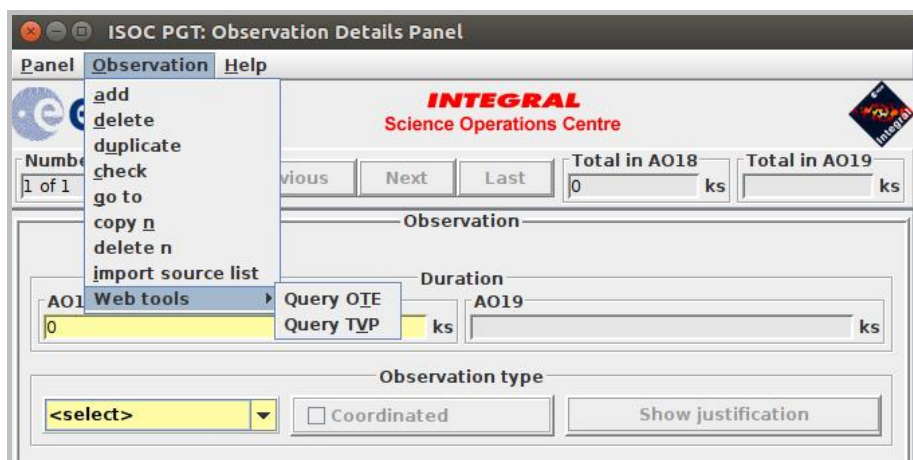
ISOC PGT: Observation Details Panel

Panel Observation Help

add
delete
duplicate
check
go to
copy n
delete n
import source list
Web tools

Query OTE
Query TVP

INTEGRAL
Science Operations Centre

Numbe
1 of 1

vious
Next
Last

Total in AO18
0 ks

Total in AO19
ks

Observation

Duration
AO1
0 ks
AO19
ks

Observation type
<select>
Coordinated
Show justification